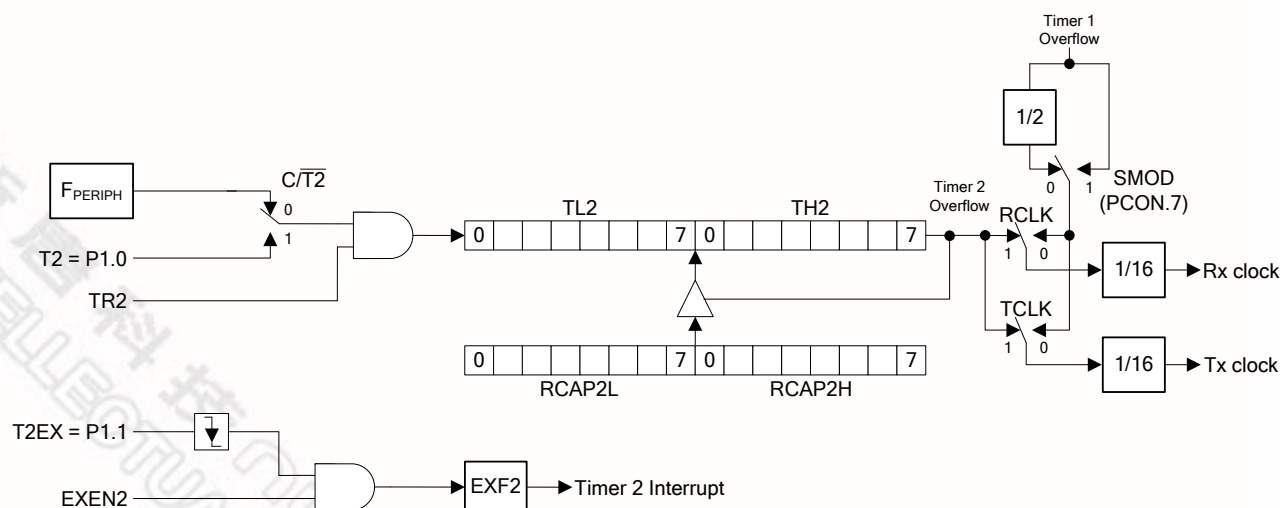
Timer 1 Overflow

1/2

$F_{PERIPH}$

$C/\overline{T2}$

0

1

T2 = P1.0

TR2

TL2

TH2

0

7

0

7

Timer 2 Overflow

RCLK

1

0

0

1

SMOD (PCON.7)

1/16

Rx clock

TCLK

1

0

1/16

Tx clock

0

7

0

7

RCAP2L

RCAP2H

T2EX = P1.1

EXEN2

EXF2

Timer 2 Interrupt